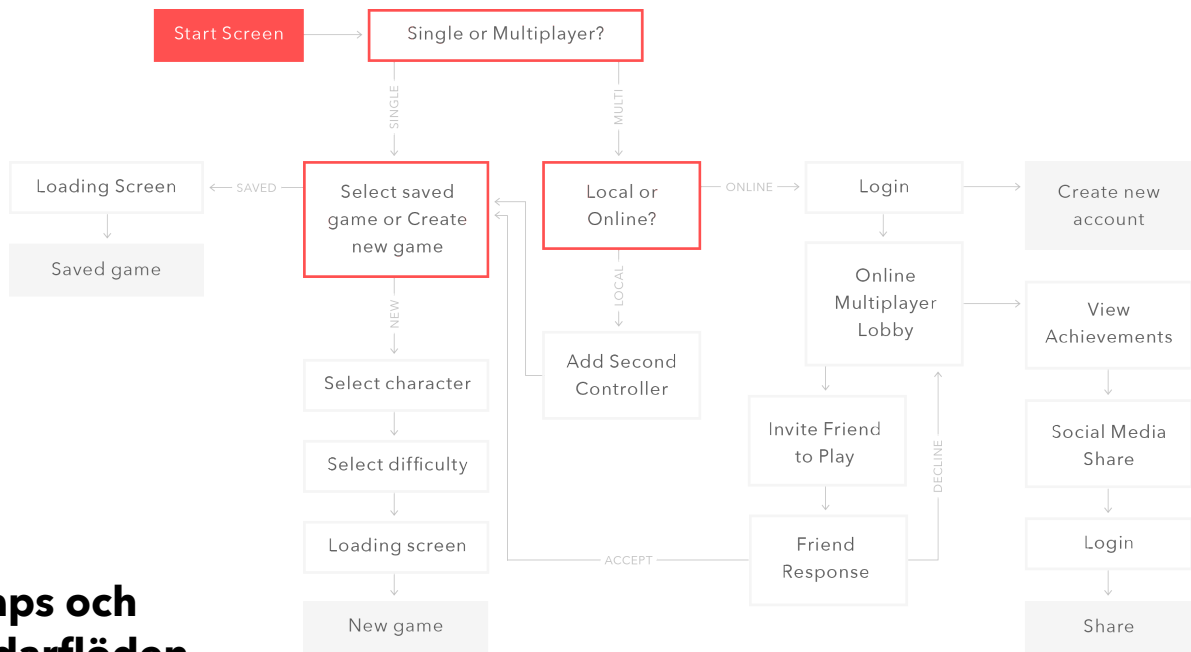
Start Screen

Single or Multiplayer?

SINGLE

MULTI

Loading Screen

SAVED

Select saved game or Create new game

Local or Online?

ONLINE

Login

Create new account

Saved game

Online Multiplayer Lobby

View Achievements

NEW

LOCAL

Add Second Controller

Select character

Invite Friend to Play

Social Media Share

Select difficulty

DECLINE

Loading screen

Friend Response

ACCEPT

Login

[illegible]ps och
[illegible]darflöden

New game

Share